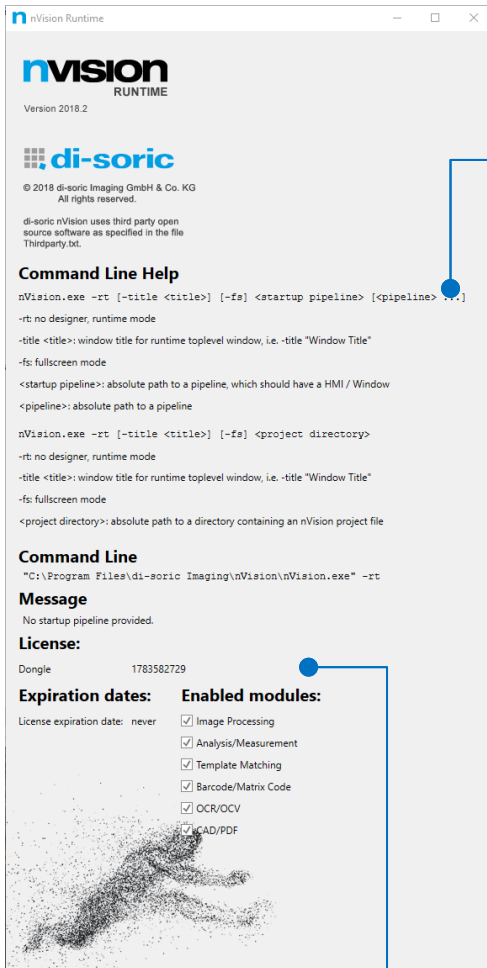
nVision Runtime

nVISION
RUNTIME
Version 2018.2

di-soric
© 2018 di-soric Imaging GmbH & Co. KG
All rights reserved.

di-soric nVision uses third party open source software as specified in the file Thirdparty.txt.

Command Line Help
nVision.exe -rt [-title <title>] [-fs] <startup pipeline> [<pipeline> ...]
-rt: no designer, runtime mode
-title <title>: window title for runtime toplevel window, i.e. -title "Window Title"
-fs: fullscreen mode
<startup pipeline>: absolute path to a pipeline, which should have a HMI / Window
<pipeline>: absolute path to a pipeline

nVision.exe -rt [-title <title>] [-fs] <project directory>
-rt: no designer, runtime mode
-title <title>: window title for runtime toplevel window, i.e. -title "Window Title"
-fs: fullscreen mode
<project directory>: absolute path to a directory containing an nVision project file

Command Line
"C:\Program Files\di-soric Imaging\nVision\nVision.exe" -rt

Message
No startup pipeline provided.

License:
Dongle 1783582729

Expiration dates:
License expiration date: never

Enabled modules:
Image Processing
Analysis/Measurement
Template Matching
Barcode/Matrix Code
OCR/OCV
CAD/PDF